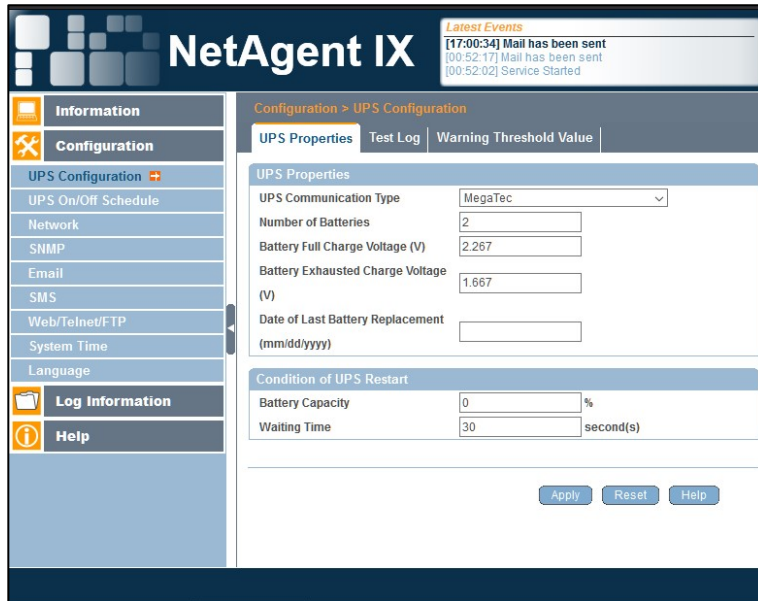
NetAgent IX

Latest Events
[17:00:34] Mail has been sent
[00:52:17] Mail has been sent
[00:52:02] Service Started

Information
Configuration
UPS Configuration
UPS On/Off Schedule
Network
SNMP
Email
SMS
Web/Telnet/FTP
System Time
Language
Log Information
Help

Configuration > UPS Configuration

UPS Properties | Test Log | Warning Threshold Value

UPS Properties

| | |
|---|---|
| UPS Communication Type | MegaTec |
| Number of Batteries | 2 |
| Battery Full Charge Voltage (V) | 2.267 |
| Battery Exhausted Charge Voltage (V) | 1.667 |
| Date of Last Battery Replacement (mm/dd/yyyy) | |

Condition of UPS Restart

| | | |
|---|---|---|
| Battery Capacity | 0 | % |
| Waiting Time | 30 | second(s) |

Apply Reset Help